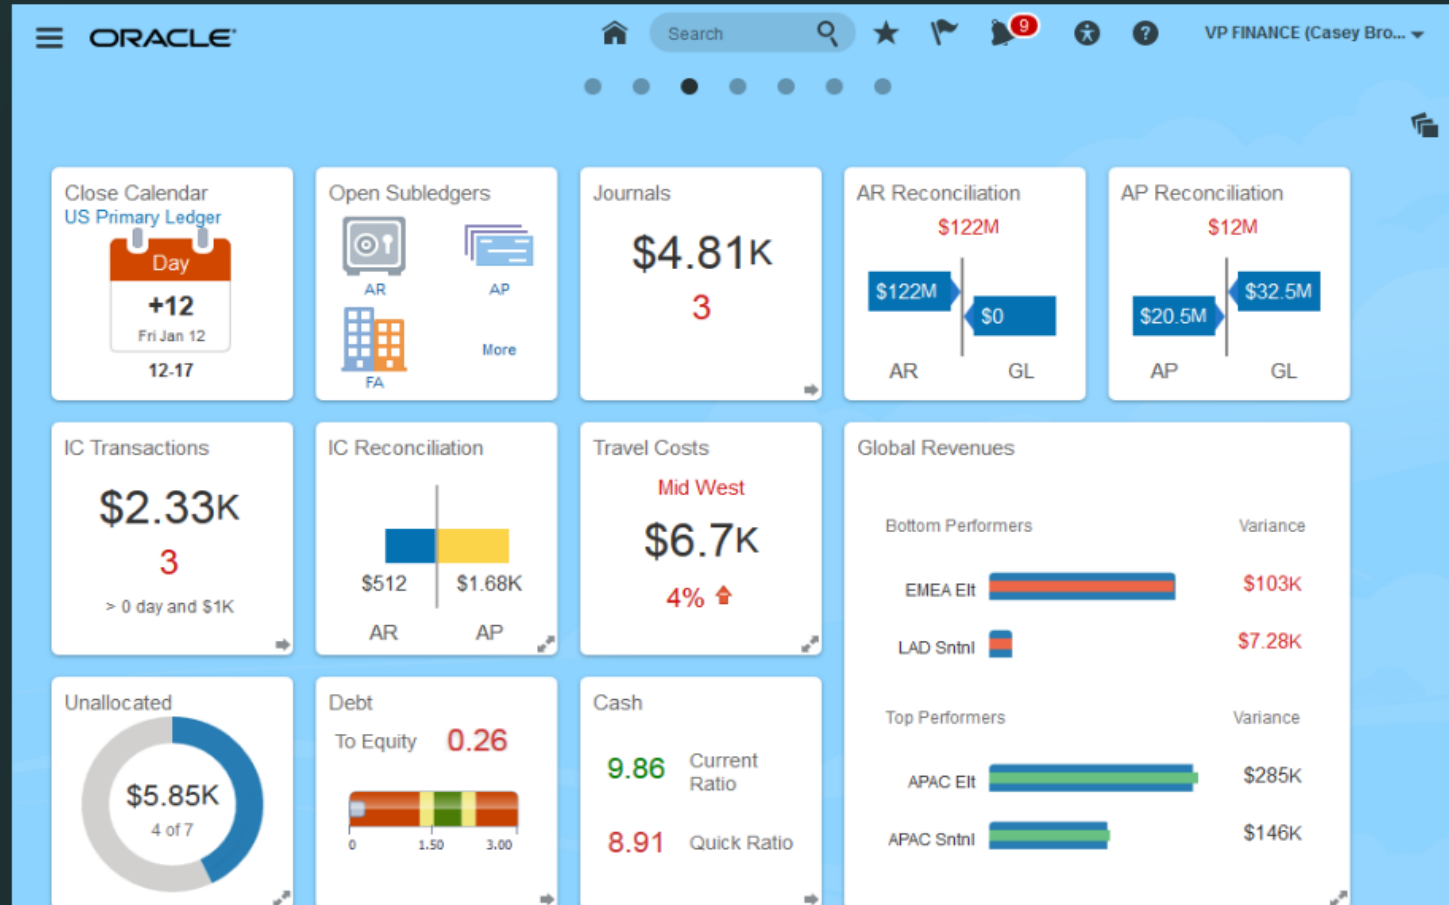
ORACLE

Search

9

VP FINANCE (Casey Bro...

Close Calendar
US Primary Ledger
Day
+12
Fri Jan 12
12-17

Open Subledgers
AR
AP
FA
More

Journals
$4.81K
3

AR Reconciliation
$122M
$122M
$0
AR
GL

AP Reconciliation
$12M
$20.5M
$32.5M
AP
GL

IC Transactions
$2.33K
3
> 0 day and $1K

IC Reconciliation
$512
$1.68K
AR
AP

Travel Costs
Mid West
$6.7K
4%

Global Revenues
Bottom Performers
Variance
EMEA Elt
$103K
LAD Sntnl
$7.28K
Top Performers
Variance
APAC Elt
$285K
APAC Sntnl
$146K

Unallocated
$5.85K
4 of 7

Debt
To Equity
0.26
0
1.50
3.00

Cash
9.86
Current Ratio
8.91
Quick Ratio